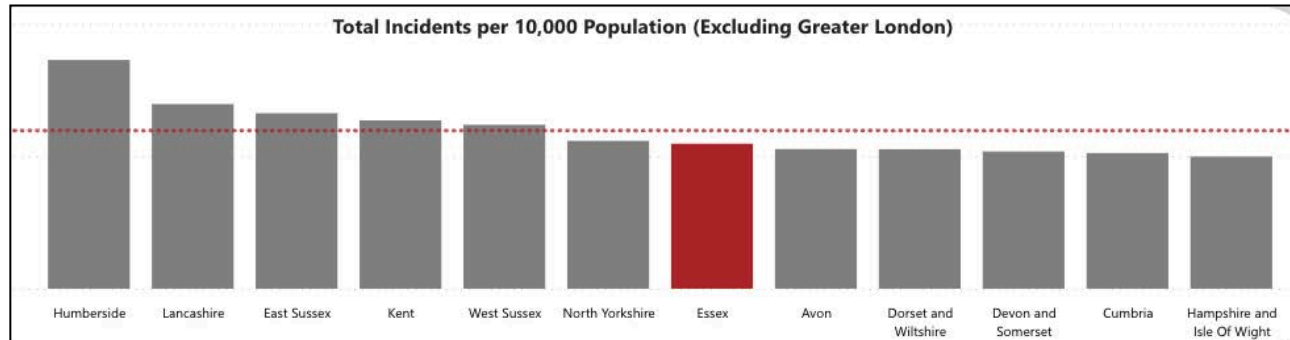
Total Incidents per 10,000 Population (Excluding Greater London)

Humberside
Lancashire
East Sussex
Kent
West Sussex
North Yorkshire
Essex
Avon
Dorset and Wiltshire
Devon and Somerset
Cumbria
Hampshire and Isle Of Wight